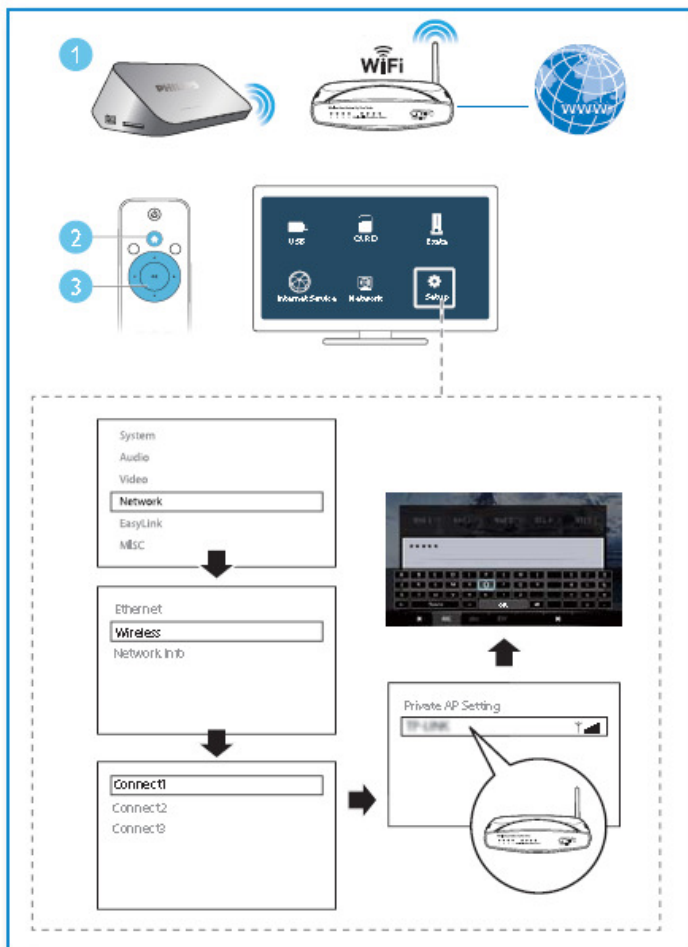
1

PHILIPS

WiFi

www

2

3

USB

CARD

Extra

Internet Service

Network

Setup

System
Audio
Video
Network
EasyLink
MISC

Ethernet
Wireless
Network Info

Connect1
Connect2
Connect3

*****

Private AP Setting
TP-LINK